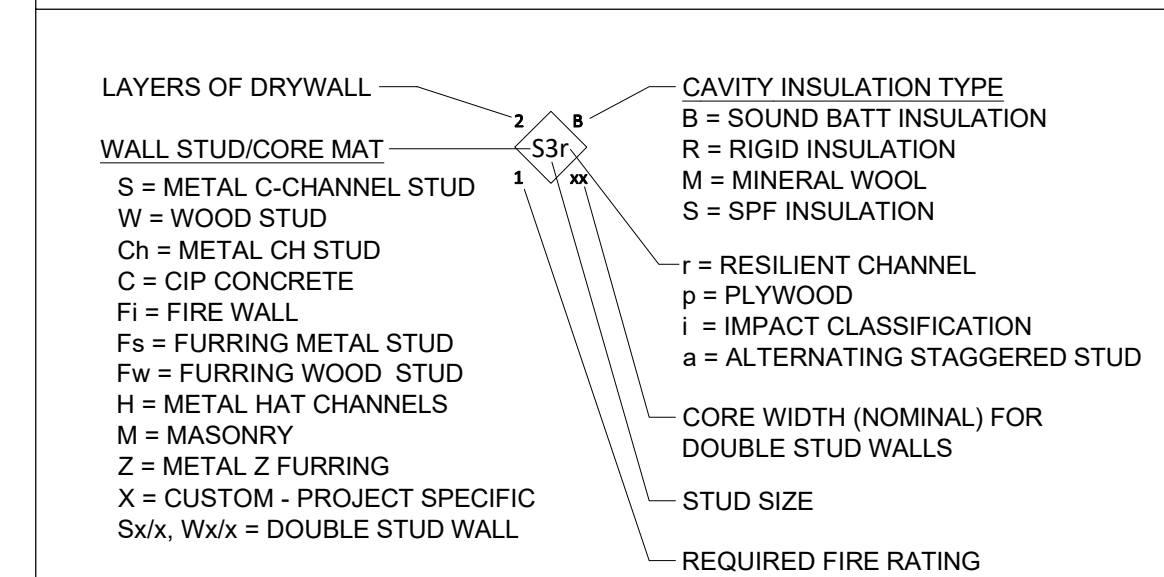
LAYERS OF DRYWALL

2

B

S3r

1

xx

WALL STUD/CORE MAT

S = METAL C-CHANNEL STUD
W = WOOD STUD
Ch = METAL CH STUD
C = CIP CONCRETE
Fi = FIRE WALL
Fs = FURRING METAL STUD
Fw = FURRING WOOD STUD
H = METAL HAT CHANNELS
M = MASONRY
Z = METAL Z FURRING
X = CUSTOM - PROJECT SPECIFIC
Sx/x, Wx/x = DOUBLE STUD WALL

CAVITY INSULATION TYPE

B = SOUND BATT INSULATION
R = RIGID INSULATION
M = MINERAL WOOL
S = SPF INSULATION

r = RESILIENT CHANNEL
p = PLYWOOD
i = IMPACT CLASSIFICATION
a = ALTERNATING STAGGERED STUD

CORE WIDTH (NOMINAL) FOR DOUBLE STUD WALLS

STUD SIZE

REQUIRED FIRE RATING